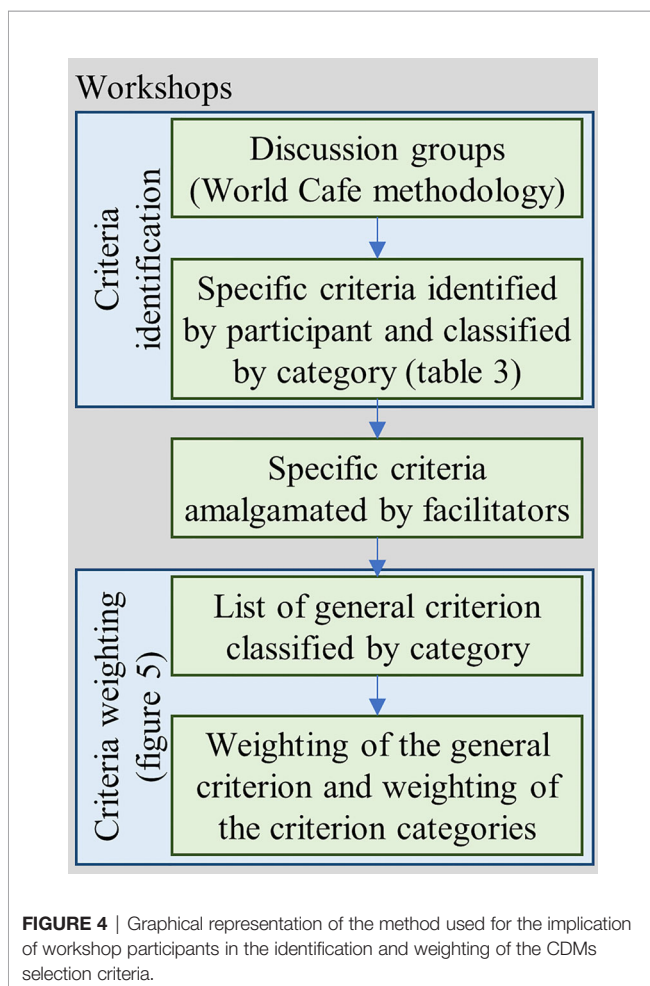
Workshops

Criteria identification

Discussion groups (World Cafe methodology)

Specific criteria identified by participant and classified by category (table 3)

Specific criteria amalgamated by facilitators

Criteria weighting (figure 5)

List of general criterion classified by category

Weighting of the general criterion and weighting of the criterion categories

**FIGURE 4** | Graphical representation of the method used for the implication of workshop participants in the identification and weighting of the CDMs selection criteria.